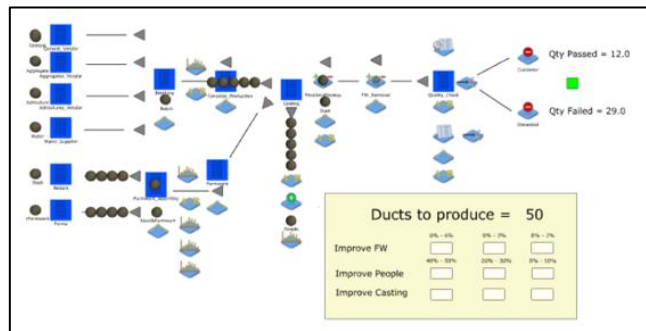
Qty Passed = 12.0

Qty Failed = 29.0

Cement_Vendor

Aggregate_Vendor

Admixture_Vendor

Water_Supplier

Batch

Concrete_Production

Casting

Moulding

FW_Removal

Quality_Check

Customer

Discarded

Steel

Rebars

Formwork_Assembly

Ducts to produce = 50

Improve FW

0% - 6%

0% - 3%

0% - 2%

Improve People

40% - 50%

20% - 30%

0% - 10%

Improve Casting